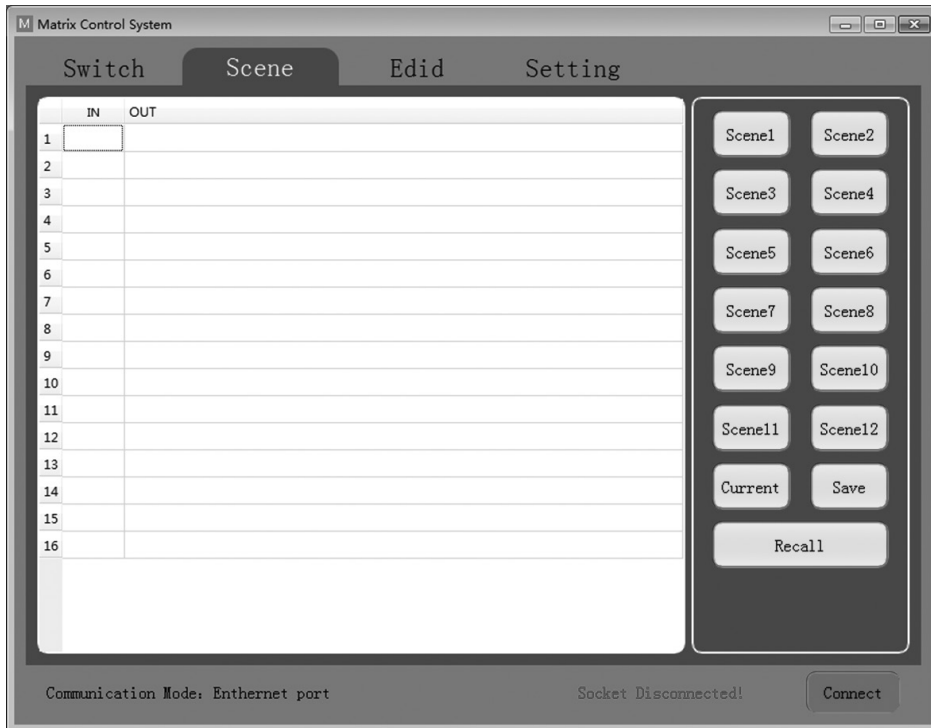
M Matrix Control System

Switch Scene Edid Setting

| | IN | OUT |
|---|---|---|
| 1 | | |
| 2 | | |
| 3 | | |
| 4 | | |
| 5 | | |
| 6 | | |
| 7 | | |
| 8 | | |
| 9 | | |
| 10 | | |
| 11 | | |
| 12 | | |
| 13 | | |
| 14 | | |
| 15 | | |
| 16 | | |

Scene1 Scene2
Scene3 Scene4
Scene5 Scene6
Scene7 Scene8
Scene9 Scene10
Scene11 Scene12
Current Save
Recall

Communication Mode: Enthernet port

Socket Disconnected!

Connect